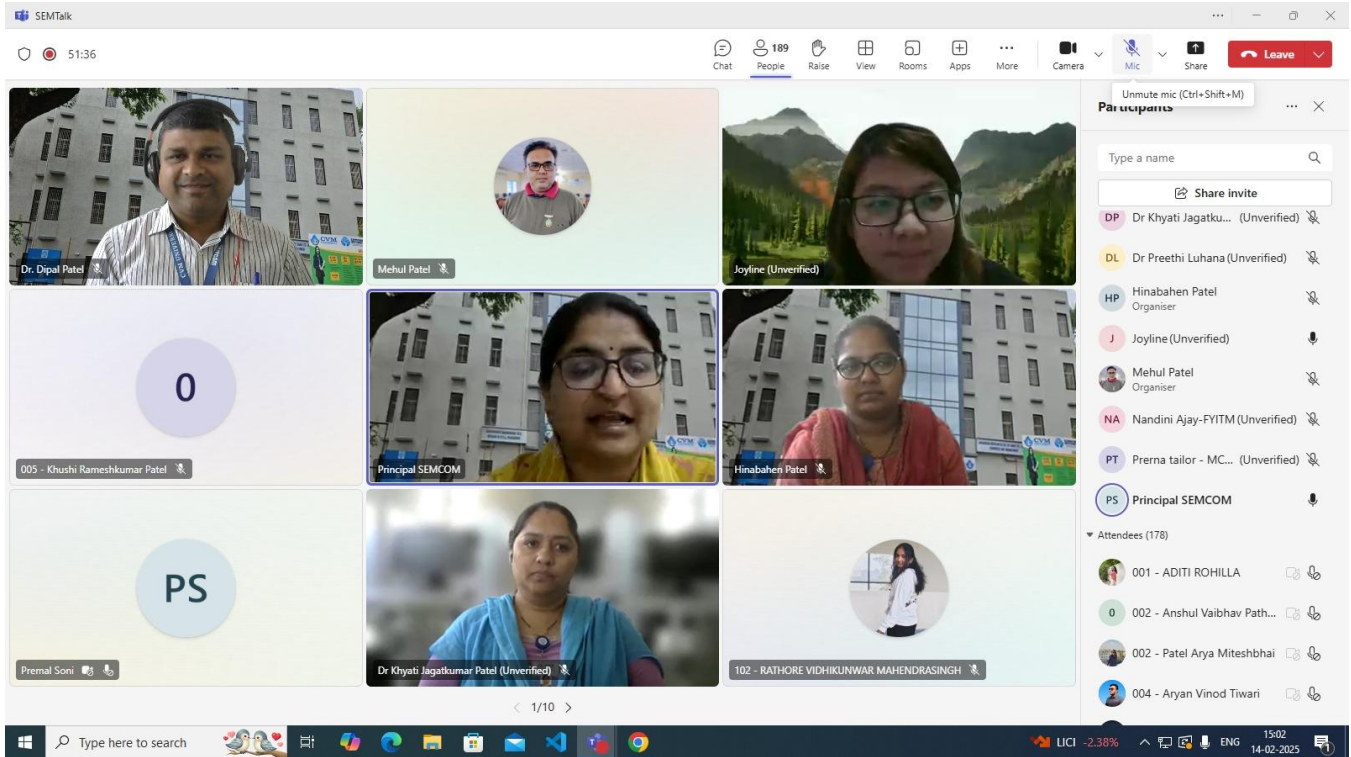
SEMTalk

51:36

Chat
189
People
Raise
View
Rooms
Apps
More
Camera
Mic
Share
Leave

Unmute mic (Ctrl+Shift+M)

Participants

Type a name

Share invite

DP Dr Khyati Jagatku... (Unverified)
DL Dr Preethi Luhana (Unverified)
HP Hinabahen Patel
Organiser
J Joyline (Unverified)
Mehul Patel
Organiser
NA Nandini Ajay-FYITM (Unverified)
PT Prerna tailor - MC... (Unverified)
PS Principal SEMCOM

Attendees (178)

001 - ADITI ROHILLA
0 002 - Anshul Vaibhav Path...
002 - Patel Arya Miteshbhai
004 - Aryan Vinod Tiwari

Dr. Dipal Patel
Mehul Patel
Joyline (Unverified)
0
005 - Khushi Rameshkumar Patel
Principal SEMCOM
Hinabahen Patel
PS
Premal Soni
Dr Khyati Jagatkumar Patel (Unverified)
102 - RATHORE VIDHIKUNWAR MAHENDRASINGH

1/10

Type here to search

LICI -2.38%
ENG
15:02
14-02-2025